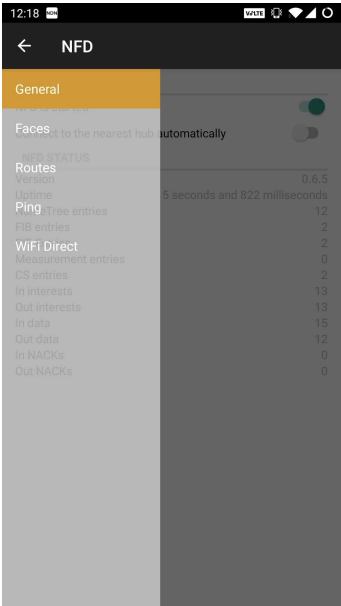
12:18

NFD

General
Faces
Routes
Ping
WiFi Direct

NFD is started
Connect to the nearest hub automatically

NFD STATUS
Version 0.6.5
Uptime 5 seconds and 822 milliseconds
NameTree entries 12
FIB entries 2
PIT entries 2
Measurement entries 0
CS entries 2
In interests 13
Out interests 13
In data 15
Out data 12
In NACKs 0
Out NACKs 0